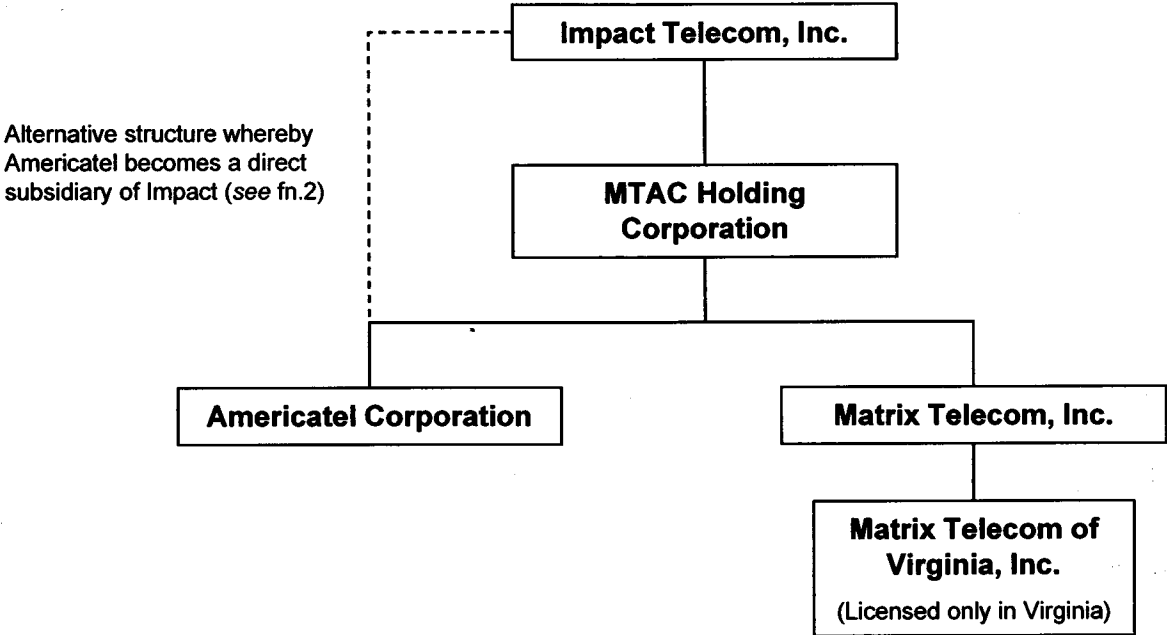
Impact Telecom, Inc.

Alternative structure whereby Americatel becomes a direct subsidiary of Impact (*see* fn.2)

MTAC Holding Corporation

Americatel Corporation

Matrix Telecom, Inc.

Matrix Telecom of Virginia, Inc.

(Licensed only in Virginia)